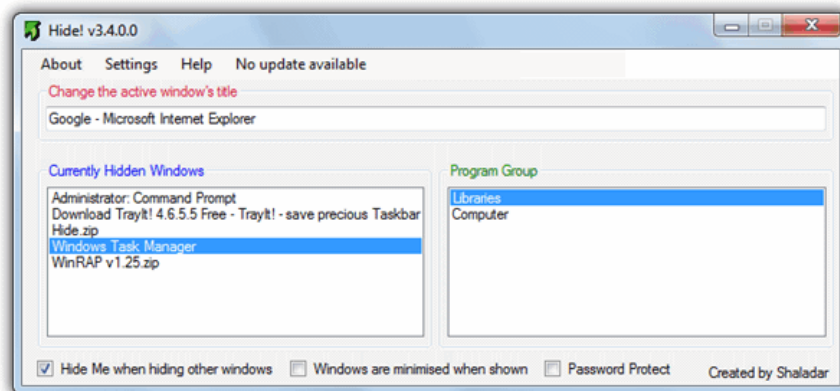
Hide! v3.4.0.0

About Settings Help No update available

Change the active window's title

Google - Microsoft Internet Explorer

Currently Hidden Windows

Administrator: Command Prompt
Download TrayIt! 4.6.5.5 Free - TrayIt! - save precious Taskbar
Hide.zip
Windows Task Manager
WinRAP v1.25.zip

Program Group

Libraries
Computer

Hide Me when hiding other windows
Windows are minimised when shown
Password Protect
Created by Shaladar